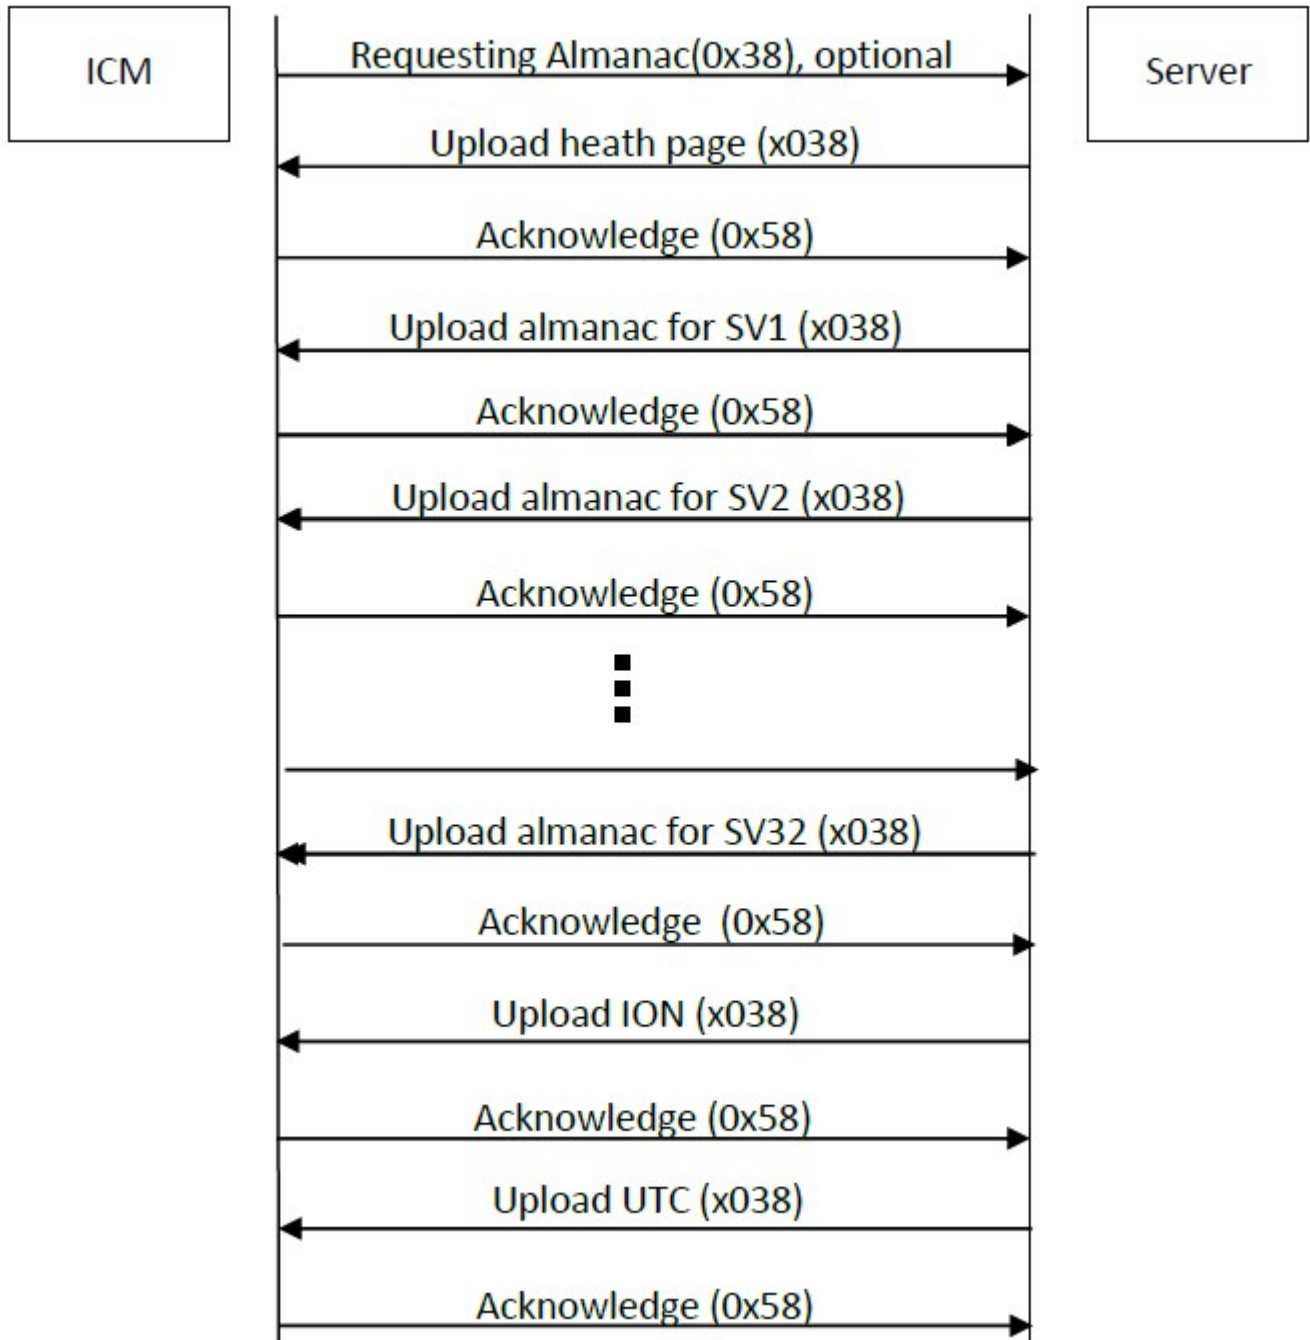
ICM

Server

Requesting Almanac(0x38), optional

Upload heath page (x038)

Acknowledge (0x58)

Upload almanac for SV1 (x038)

Acknowledge (0x58)

Upload almanac for SV2 (x038)

Acknowledge (0x58)

Upload almanac for SV32 (x038)

Acknowledge  (0x58)

Upload ION (x038)

Acknowledge (0x58)

Upload UTC (x038)

Acknowledge (0x58)